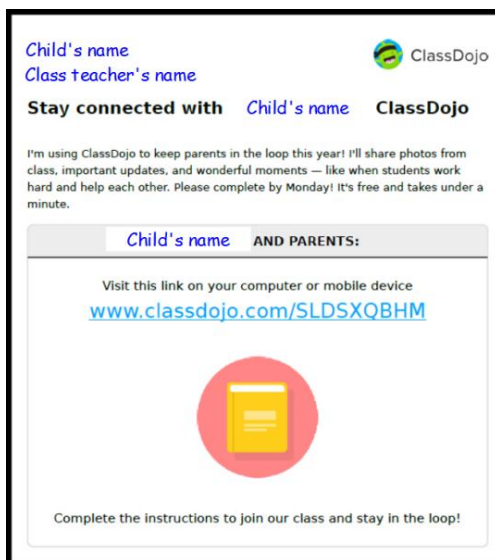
Child's name
Class teacher's name

ClassDojo

Stay connected with Child's name ClassDojo

I'm using ClassDojo to keep parents in the loop this year! I'll share photos from class, important updates, and wonderful moments — like when students work hard and help each other. Please complete by Monday! It's free and takes under a minute.

Child's name AND PARENTS:

Visit this link on your computer or mobile device
www.classdojo.com/SLDSXQBHM

Complete the instructions to join our class and stay in the loop!